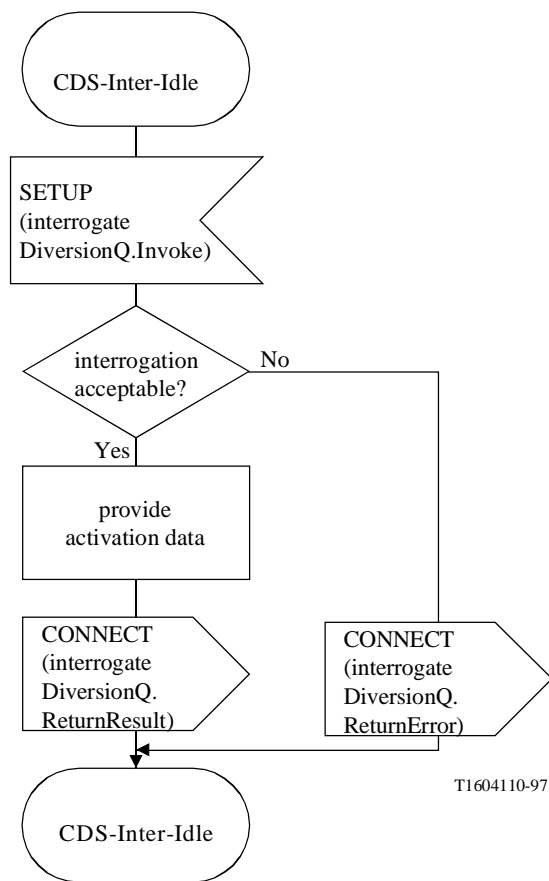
CDS-Inter-Idle

SETUP (interrogate DiversionQ.Invoke)

interrogation acceptable?

No

Yes

provide activation data

CONNECT (interrogate DiversionQ. ReturnResult)

CONNECT (interrogate DiversionQ. ReturnError)

T1604110-97

CDS-Inter-Idle